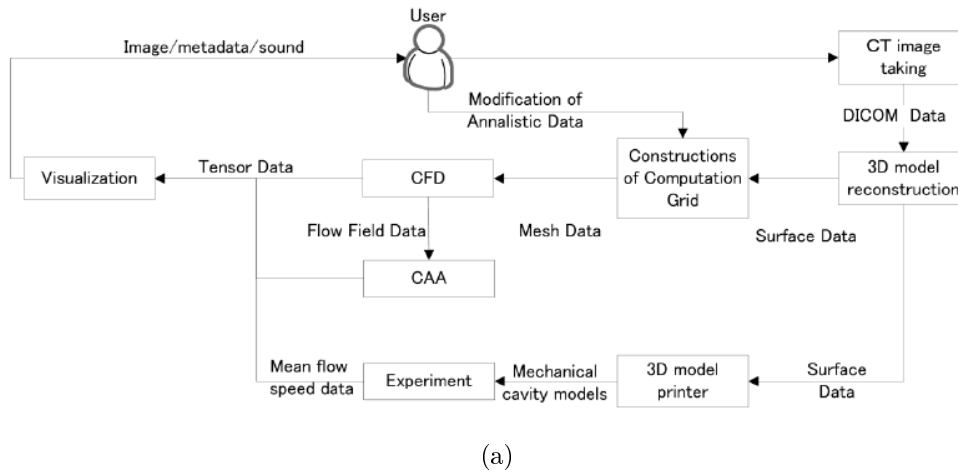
User

Image/metadata/sound

CT image taking

Modification of Annalistic Data

DICOM Data

Visualization

Tensor Data

CFD

Constructions of Computation Grid

3D model reconstruction

Flow Field Data

Mesh Data

Surface Data

CAA

Mean flow speed data

Experiment

Mechanical cavity models

3D model printer

Surface Data

(a)